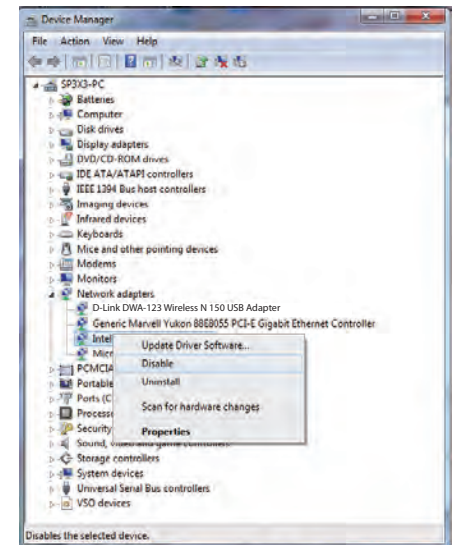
Device Manager

File Action View Help

SP3X3-PC
Batteries
Computer
Disk drives
Display adapters
DVD/CD-ROM drives
IDE ATA/ATAPI controllers
IEEE 1394 Bus host controllers
Imaging devices
Infrared devices
Keyboards
Mice and other pointing devices
Modems
Monitors
Network adapters
D-Link DWA-123 Wireless N 150 USB Adapter
Generic Marvell Yukon 88E8055 PCI-E Gigabit Ethernet Controller
Intel
Micr
PCMCIA
Portable
Ports (C
Process
Security
Sound, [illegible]
Storage controllers
System devices
Universal Serial Bus controllers
VSO devices

Update Driver Software...
Disable
Uninstall
Scan for hardware changes
Properties

Disables the selected device.